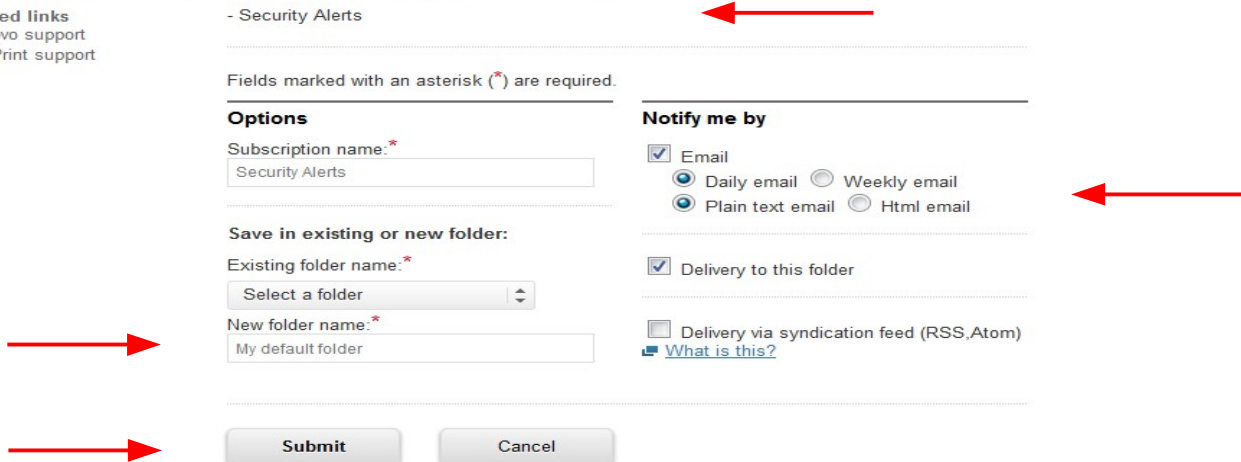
ed links
vo support
Print support

- Security Alerts

Fields marked with an asterisk (*) are required.

Options

Subscription name:*

Security Alerts

Save in existing or new folder:

Existing folder name:*

Select a folder

New folder name:*

My default folder

Notify me by

Email

Daily email Weekly email

Plain text email Html email

Delivery to this folder

Delivery via syndication feed (RSS,Atom)

What is this?

Submit

Cancel